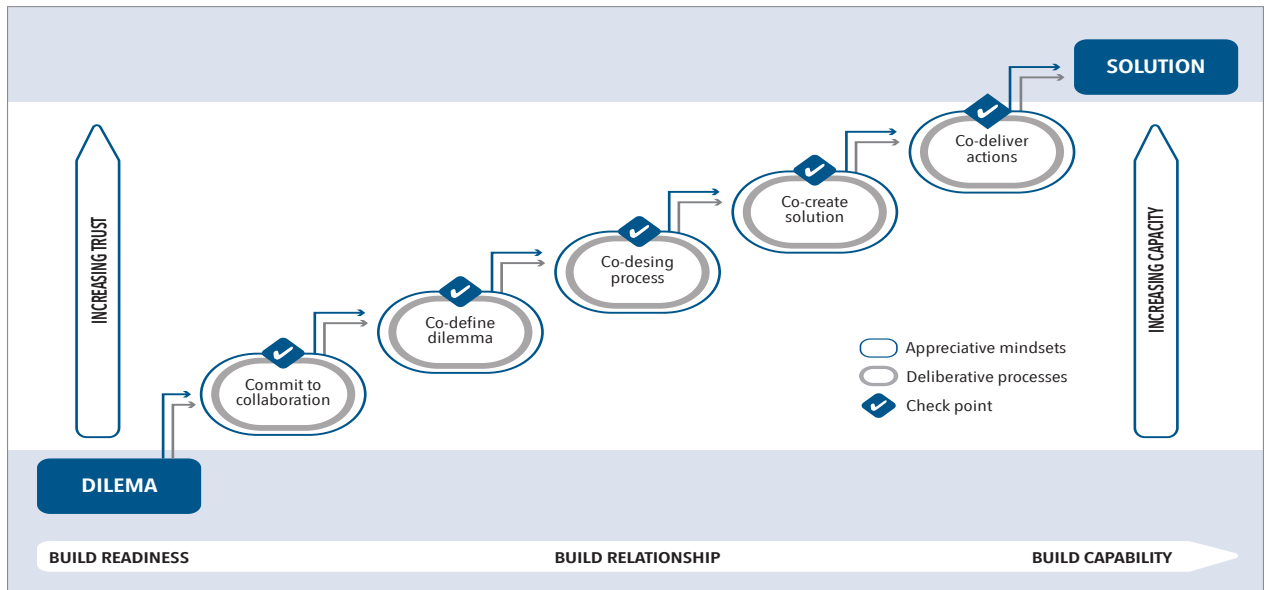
SOLUTION

INCREASING TRUST

Co-deliver actions

Co-create solution

Co-desing process

Co-define dilemma

Commit to collaboration

INCREASING CAPACITY

Appreciative mindsets
Deliberative processes
Check point

DILEMA

BUILD READINESS
BUILD RELATIONSHIP
BUILD CAPABILITY